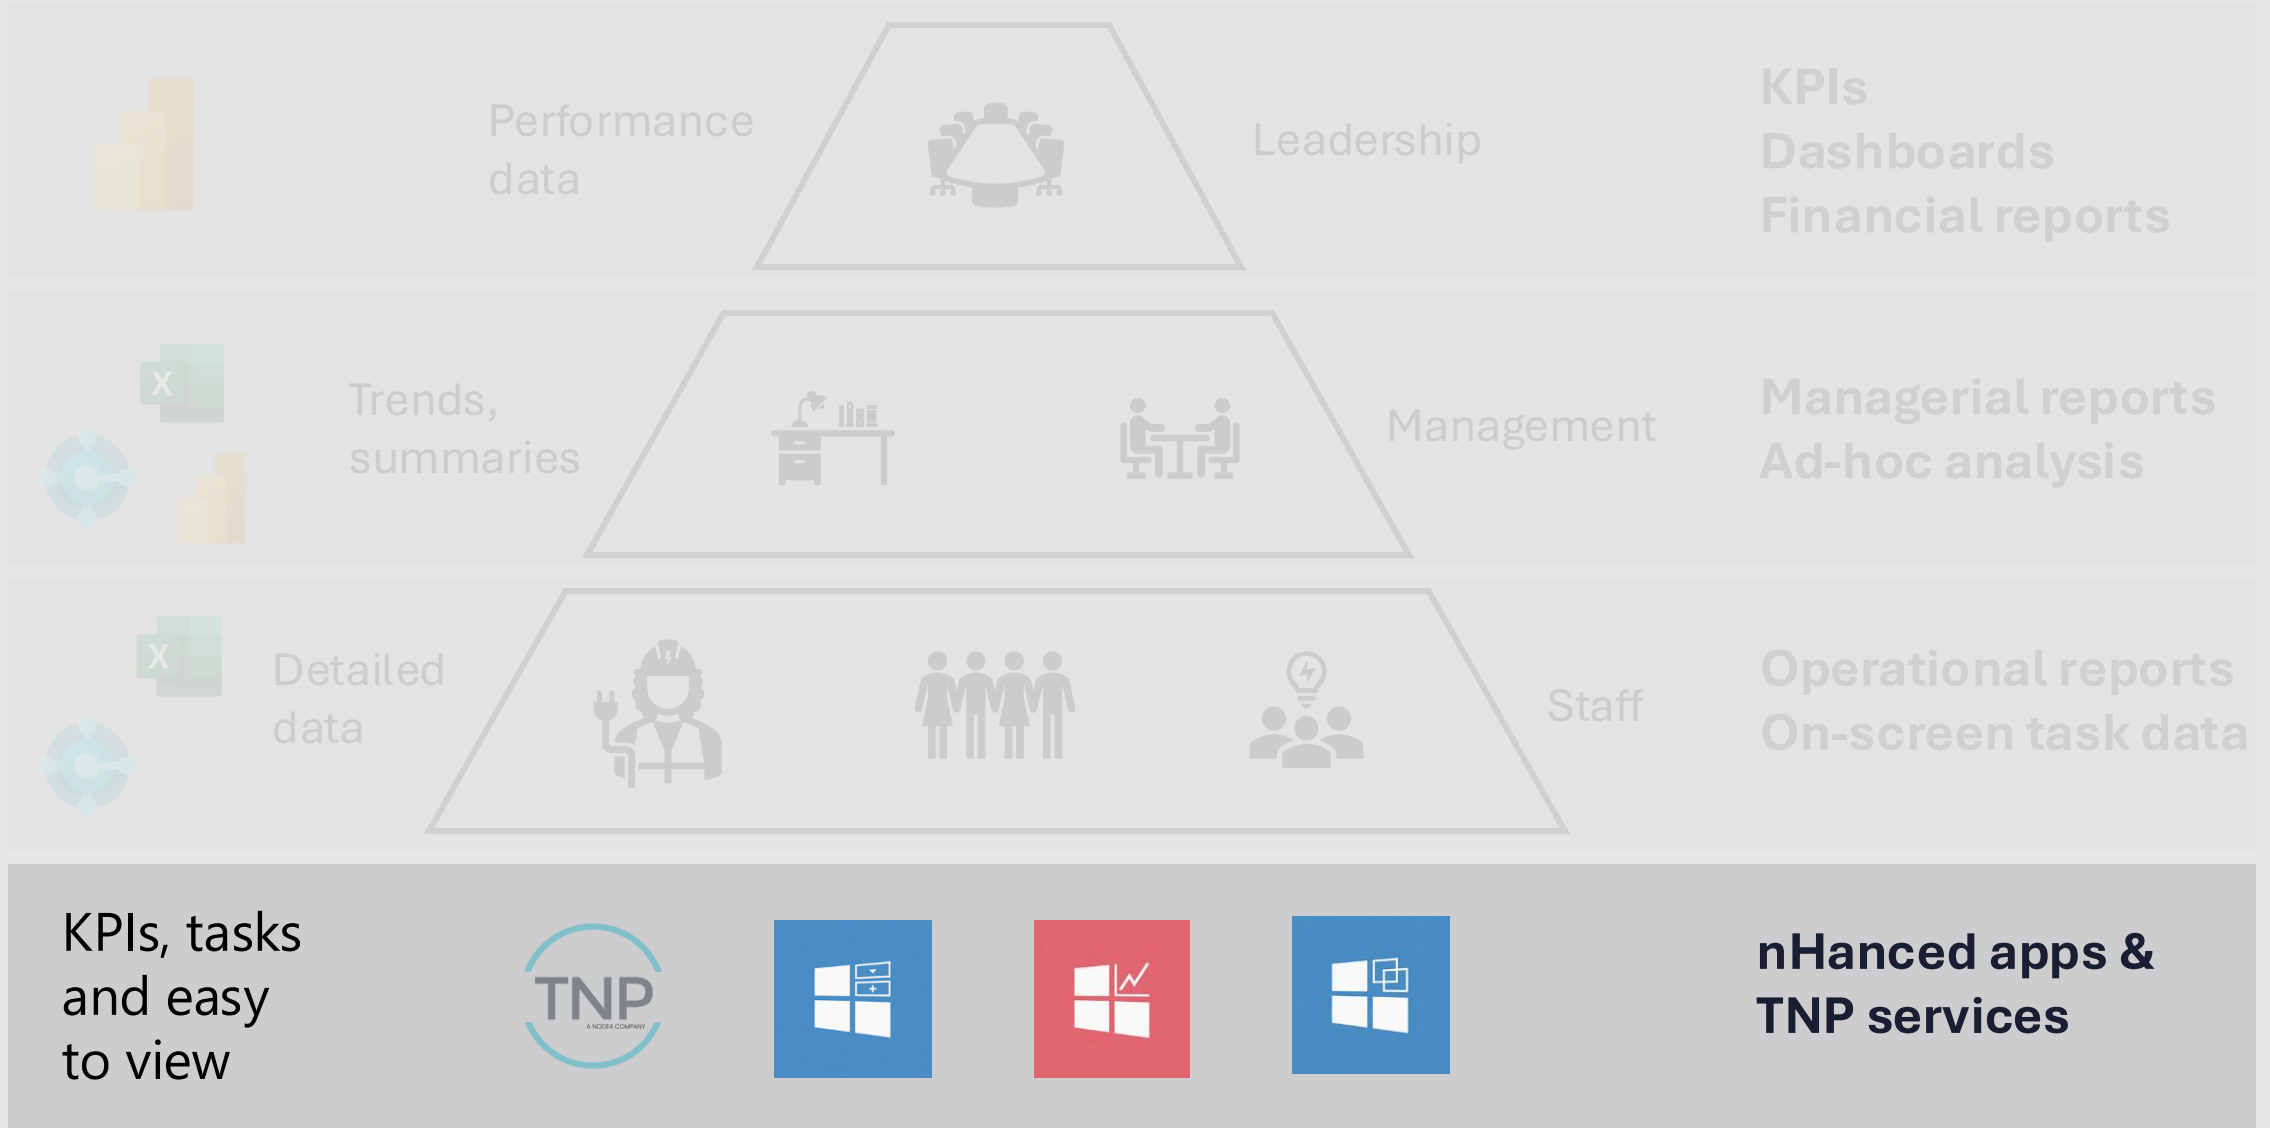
Performance data

Leadership

KPIs
Dashboards
Financial reports

X

Trends, summaries

Management

Managerial reports
Ad-hoc analysis

X

Detailed data

Staff

Operational reports
On-screen task data

KPIs, tasks and easy to view

TNP
A NODE4 COMPANY

nHanced apps & TNP services